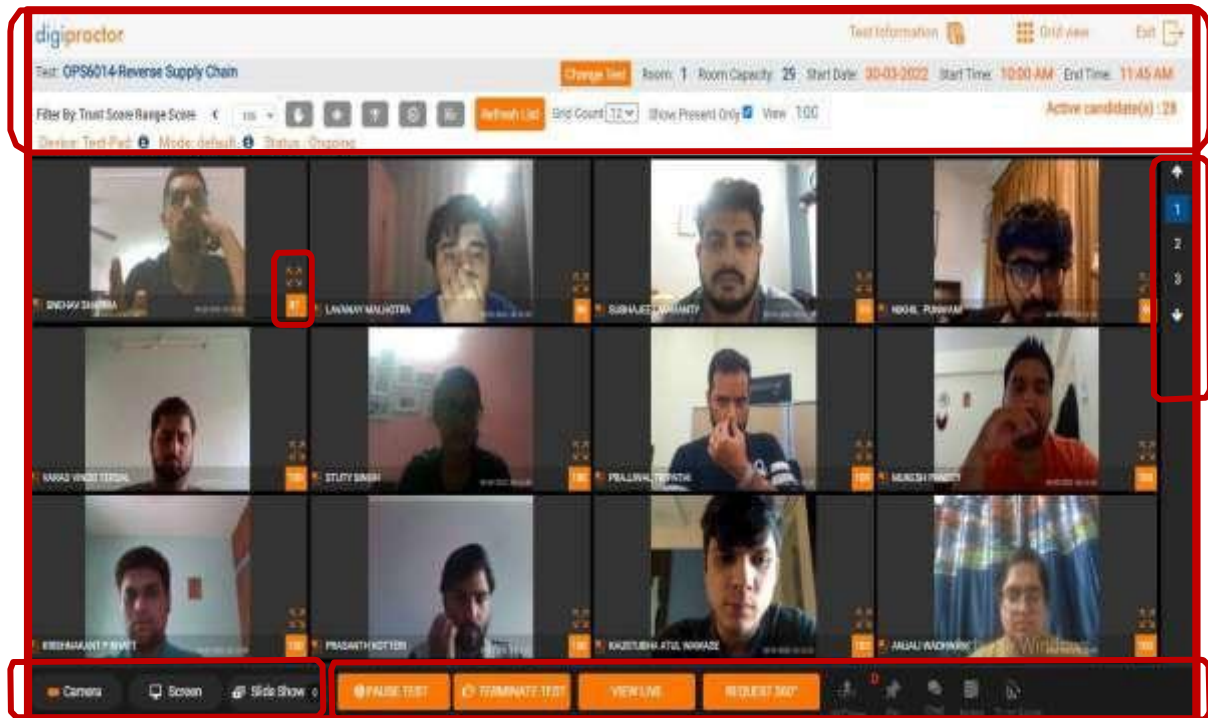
digiproctor

Test Information Grid view Exit

Test: OPS6014-Reverse Supply Chain

Change Test Room: 1 Room Capacity: 29 Start Date: 30-03-2022 Start Time: 10:00 AM End Time: 11:45 AM

Filter By: Trust Score Range Score 100 Refresh List Grid Count 12 Show Present Only View 100

Active candidate(s) : 28

Device: Test-Pad Mode: default Status: Ongoing

SNEHAV SHARMA 87

LAVANAY MALHOTRA

SUBHAJEET MAHANTY

NIKHIL PUNIYANI

KARAD VINOD TERDAL

STUTY SINGH

PRAJJWAL TRIPATHI

MUKESH PANDEY

KRISHNAKANT P BHATT

PRASANTH KOTTERI

KAUSTUBHA ATUL WAKADE

ANJALI WADHWANI

1
2
3

Camera Screen Slide Show

PAUSE TEST TERMINATE TEST VIEW LIVE REQUEST 360°

0